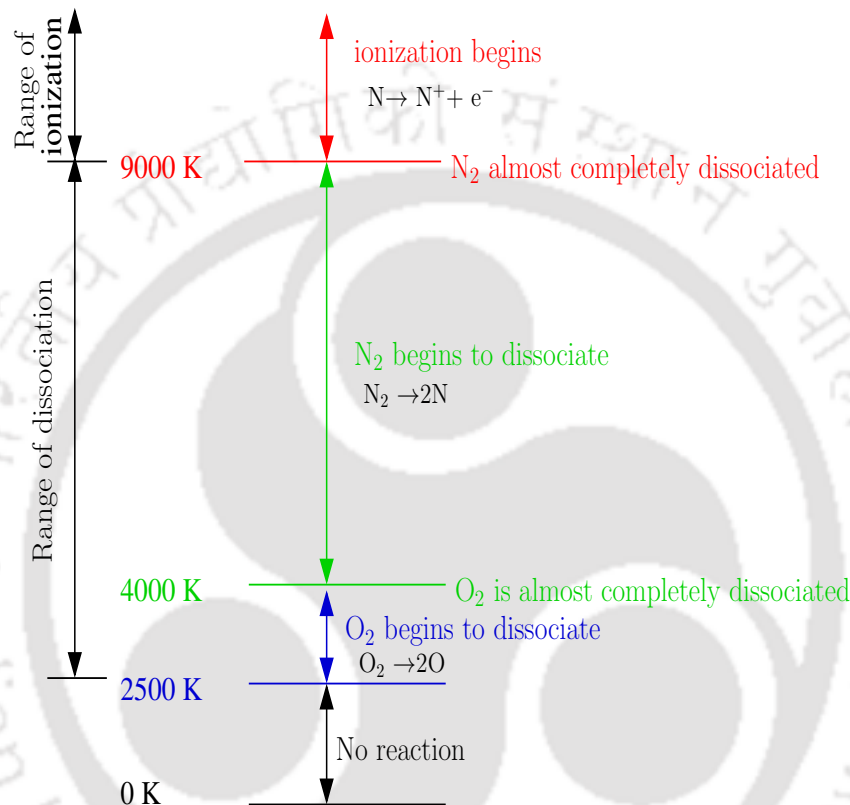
Range of ionization

Range of dissociation

ionization begins
$N \rightarrow N^{+} + e^{-}$

9000 K
$N_2$ almost completely dissociated

$N_2$ begins to dissociate
$N_2 \rightarrow 2N$

4000 K
$O_2$ is almost completely dissociated

$O_2$ begins to dissociate
$O_2 \rightarrow 2O$

2500 K

No reaction

0 K